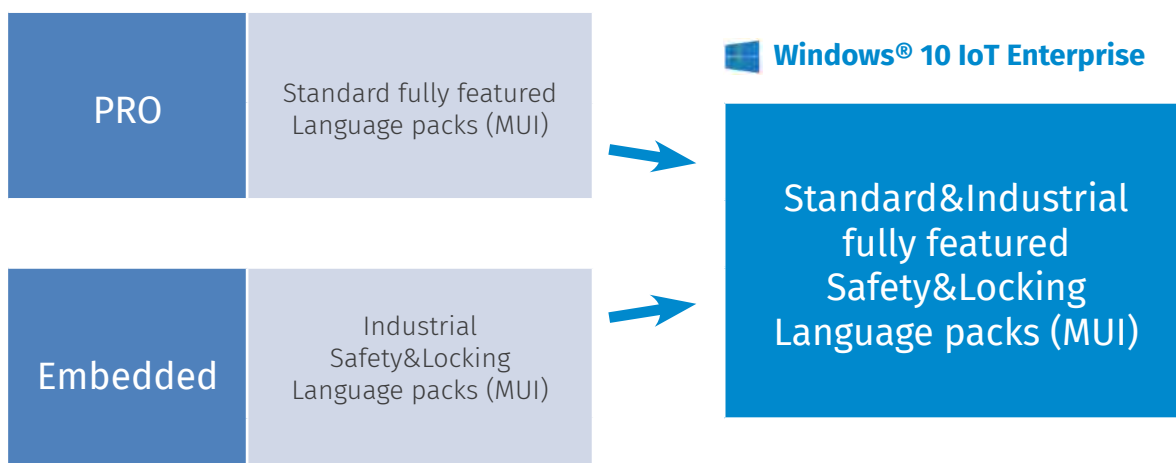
PRO

Standard fully featured Language packs (MUI)

Embedded

Industrial Safety&Locking Language packs (MUI)

Windows® 10 IoT Enterprise

Standard&Industrial fully featured Safety&Locking Language packs (MUI)